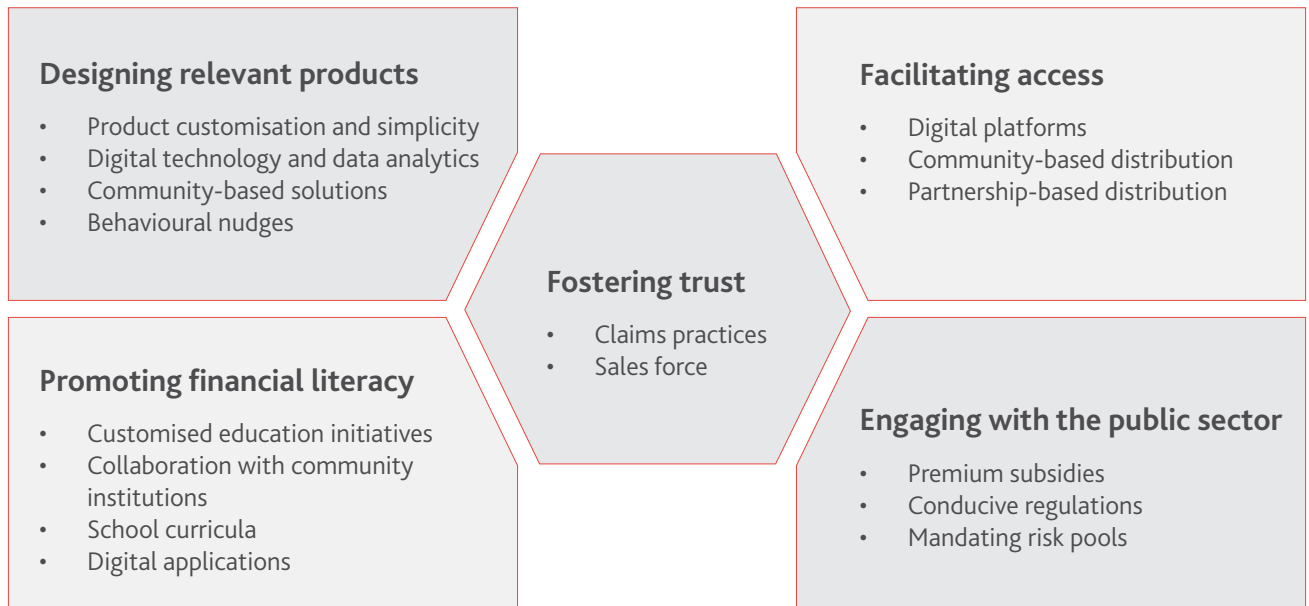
Designing relevant products

- Product customisation and simplicity
- Digital technology and data analytics
- Community-based solutions
- Behavioural nudges

Facilitating access

- Digital platforms
- Community-based distribution
- Partnership-based distribution

Fostering trust

- Claims practices
- Sales force

Promoting financial literacy

- Customised education initiatives
- Collaboration with community institutions
- School curricula
- Digital applications

Engaging with the public sector

- Premium subsidies
- Conducive regulations
- Mandating risk pools